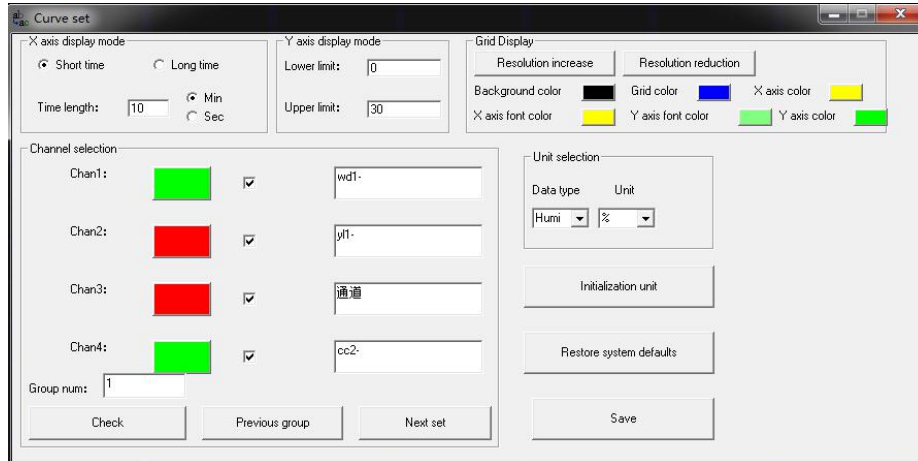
Curve set

X axis display mode
Short time
Long time
Time length: 10
Min
Sec

Y axis display mode
Lower limit: 0
Upper limit: 30

Grid Display
Resolution increase
Resolution reduction
Background color
Grid color
X axis color
X axis font color
Y axis font color
Y axis color

Channel selection
Chan1: wd1-
Chan2: yl1-
Chan3: 通道
Chan4: cc2-
Group num: 1
Check
Previous group
Next set

Unit selection
Data type
Unit
Humi
%

Initialization unit
Restore system defaults
Save